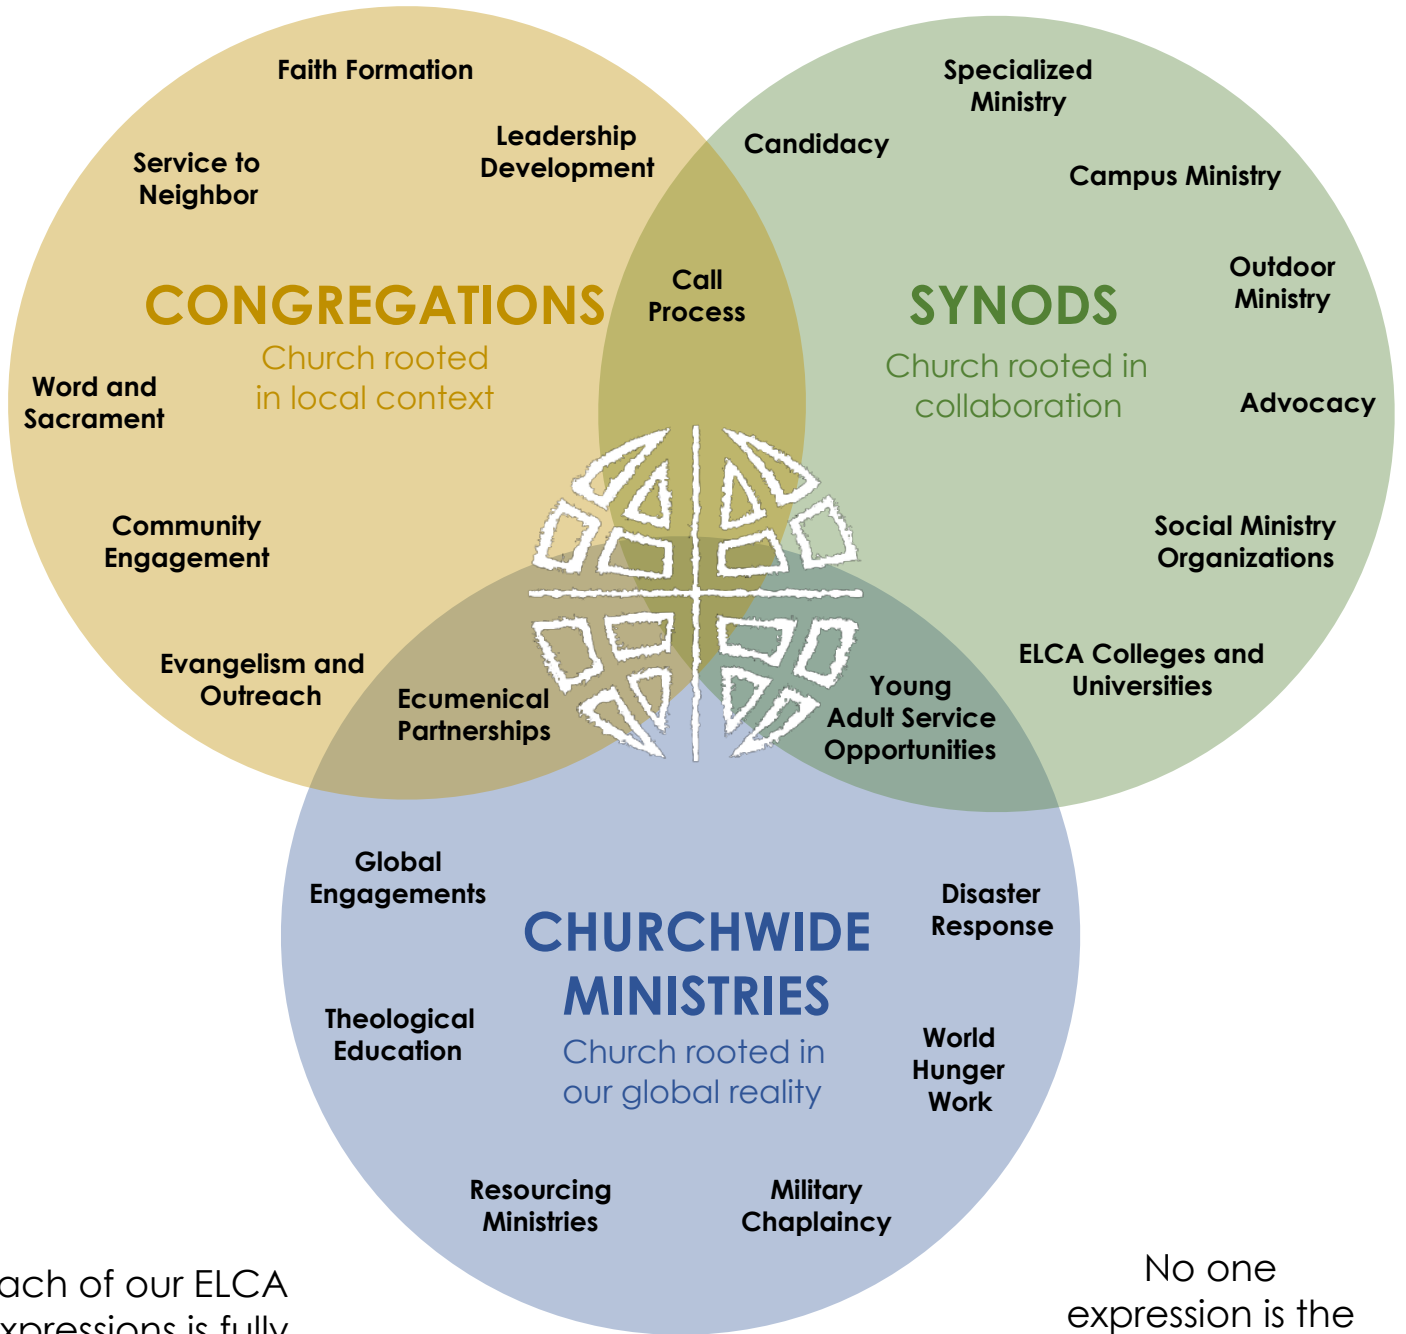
Faith Formation

Leadership Development

Service to Neighbor

CONGREGATIONS

Church rooted in local context

Word and Sacrament

Community Engagement

Evangelism and Outreach

Specialized Ministry

Candidacy

Campus Ministry

Call Process

SYNODS

Church rooted in collaboration

Outdoor Ministry

Advocacy

Social Ministry Organizations

ELCA Colleges and Universities

Ecumenical Partnerships

Young Adult Service Opportunities

Global Engagements

CHURCHWIDE MINISTRIES

Church rooted in our global reality

Disaster Response

Theological Education

World Hunger Work

Resourcing Ministries

Military Chaplaincy

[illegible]ach of our ELCA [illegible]xpressions is fully

No one expression is the